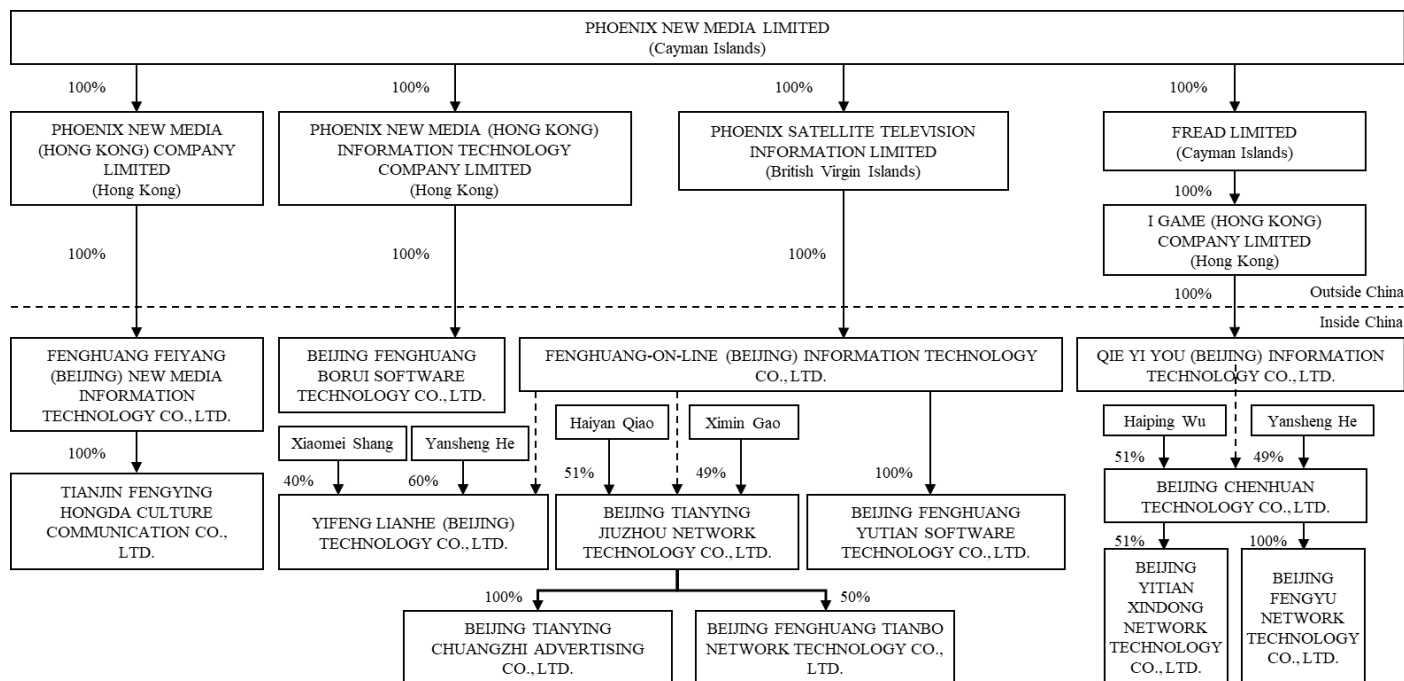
PHOENIX NEW MEDIA LIMITED
(Cayman Islands)

100%

PHOENIX NEW MEDIA (HONG KONG) COMPANY LIMITED
(Hong Kong)

100%

PHOENIX NEW MEDIA (HONG KONG) INFORMATION TECHNOLOGY COMPANY LIMITED
(Hong Kong)

100%

PHOENIX SATELLITE TELEVISION INFORMATION LIMITED
(British Virgin Islands)

100%

FREAD LIMITED
(Cayman Islands)

100%

I GAME (HONG KONG) COMPANY LIMITED
(Hong Kong)

100%

100%

100%

Outside China

100%

Inside China

FENGHUANG FEIYANG (BEIJING) NEW MEDIA INFORMATION TECHNOLOGY CO., LTD.

100%

TIANJIN FENGYING HONGDA CULTURE COMMUNICATION CO., LTD.

BEIJING FENGHUANG BORUI SOFTWARE TECHNOLOGY CO., LTD.

Xiaomei Shang

Yansheng He

40%

60%

YIFENG LIANHE (BEIJING) TECHNOLOGY CO., LTD.

FENGHUANG-ON-LINE (BEIJING) INFORMATION TECHNOLOGY CO., LTD.

Haiyan Qiao

Ximin Gao

51%

49%

BEIJING TIANYING JIUZHOU NETWORK TECHNOLOGY CO., LTD.

100%

BEIJING FENGHUANG YUTIAN SOFTWARE TECHNOLOGY CO., LTD.

100%

BEIJING TIANYING CHUANGZHI ADVERTISING CO., LTD.

50%

BEIJING FENGHUANG TIANBO NETWORK TECHNOLOGY CO., LTD.

QIE YI YOU (BEIJING) INFORMATION TECHNOLOGY CO., LTD.

Haiping Wu

Yansheng He

51%

49%

BEIJING CHENHUAN TECHNOLOGY CO., LTD.

51%

BEIJING YITIAN XINDONG NETWORK TECHNOLOGY CO., LTD.

100%

BEIJING FENGYU NETWORK TECHNOLOGY CO., LTD.